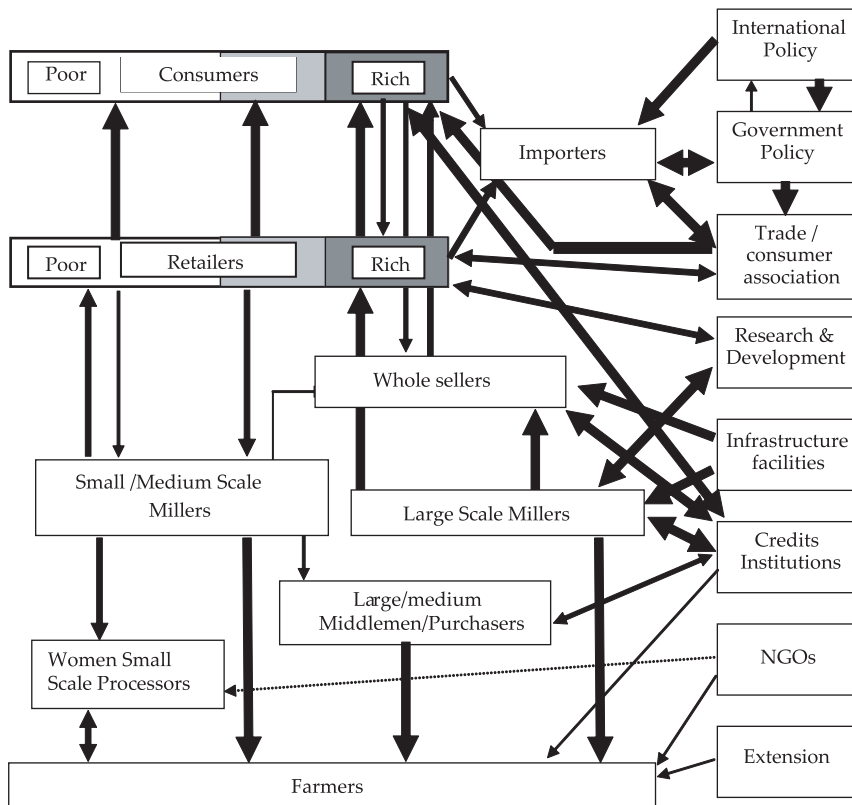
Poor
Consumers
Rich

International Policy

Importers

Government Policy

Poor
Retailers
Rich

Trade / consumer association

Research & Development

Whole sellers

Infrastructure facilities

Small /Medium Scale Millers

Large Scale Millers

Credits Institutions

Large/medium Middlemen/Purchasers

Women Small Scale Processors

NGOs

Extension

Farmers